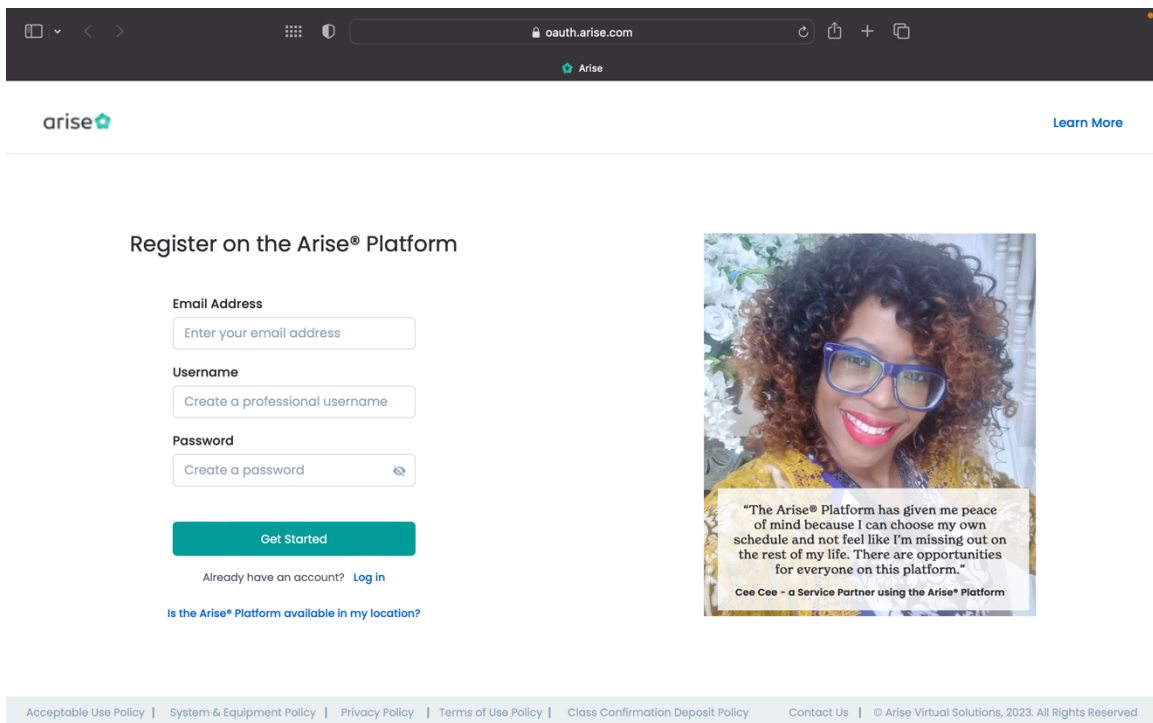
oauth.arise.com

Arise

arise

Learn More

Register on the Arise® Platform

Email Address

Enter your email address

Username

Create a professional username

Password

Create a password

Get Started

Already have an account? Log in

Is the Arise® Platform available in my location?

"The Arise® Platform has given me peace of mind because I can choose my own schedule and not feel like I'm missing out on the rest of my life. There are opportunities for everyone on this platform."

Cee Cee - a Service Partner using the Arise® Platform

Acceptable Use Policy | System & Equipment Policy | Privacy Policy | Terms of Use Policy | Class Confirmation Deposit Policy Contact Us | © Arise Virtual Solutions, 2023. All Rights Reserved